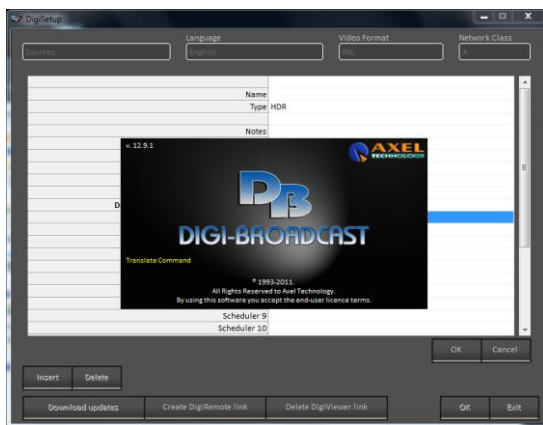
DigiSetup

Language
Video Format
Network Class
Sources
English
PAL
A

Name
Type HDR
Notes

v. 12.9.1
AXEL TECHNOLOGY
DB
DIGI-BROADCAST
Translate Command
© 1993-2011
All Rights Reserved to Axel Technology.
By using this software you accept the end-user licence terms.

D

Scheduler 9
Scheduler 10

OK
Cancel
Insert
Delete
Download updates
Create DigiRemote link
Delete DigiViewer link
OK
Exit